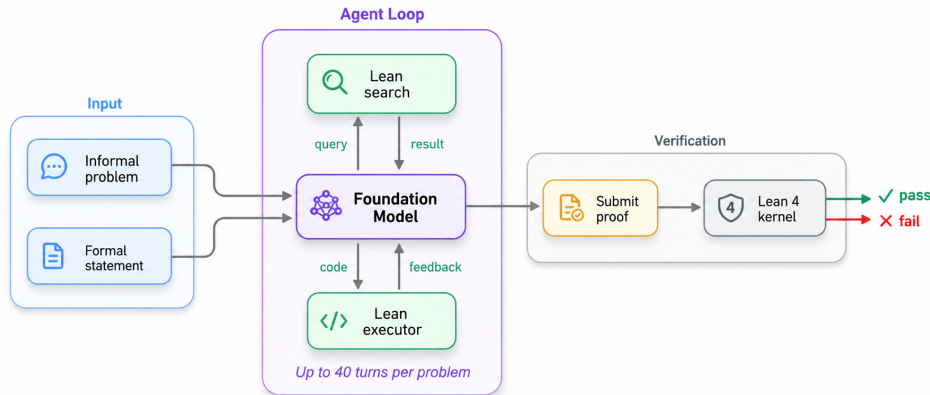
Agent Loop

Input

Informal problem

Formal statement

Lean search

query

result

Foundation Model

code

feedback

Lean executor

Up to 40 turns per problem

Verification

Submit proof

4

Lean 4 kernel

✓ pass

✕ fail